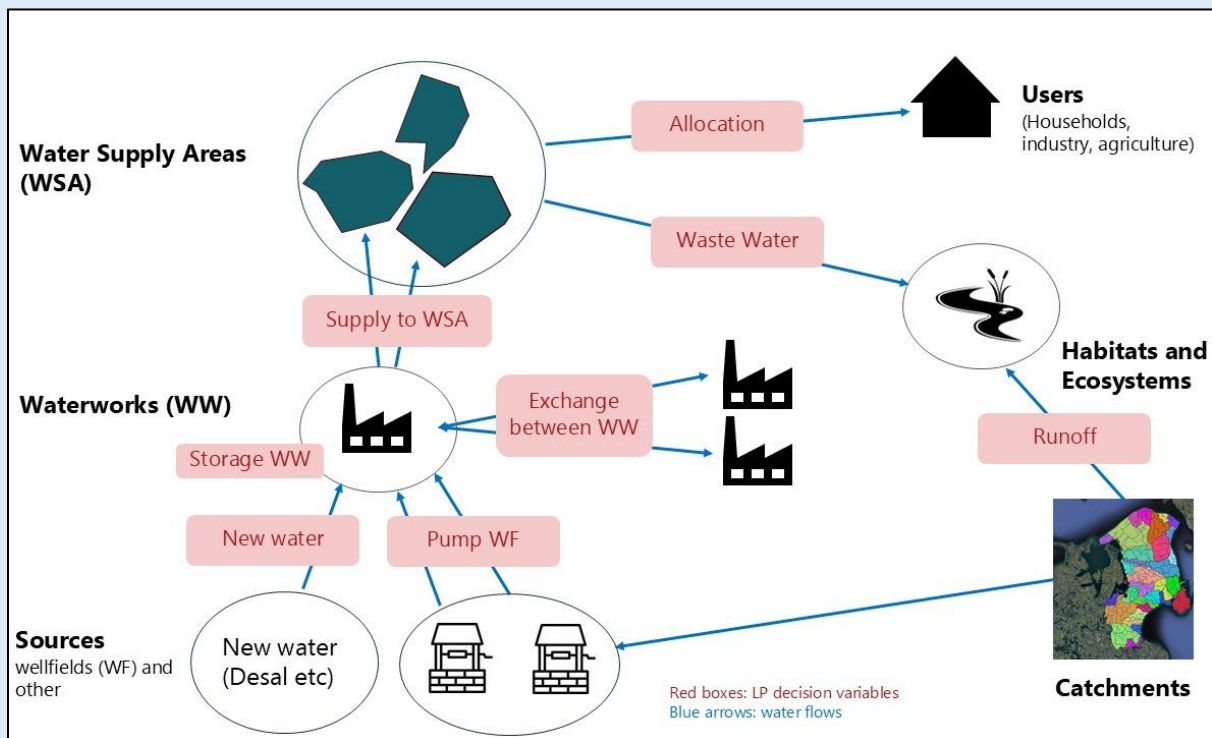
Water Supply Areas (WSA)

Allocation

Users
(Households, industry, agriculture)

Waste Water

Supply to WSA

Habitats and Ecosystems

Waterworks (WW)

Exchange between WW

Storage WW

Runoff

New water

Pump WF

Sources
wellfields (WF) and other

New water (Desal etc)

Red boxes: LP decision variables
Blue arrows: water flows

Catchments